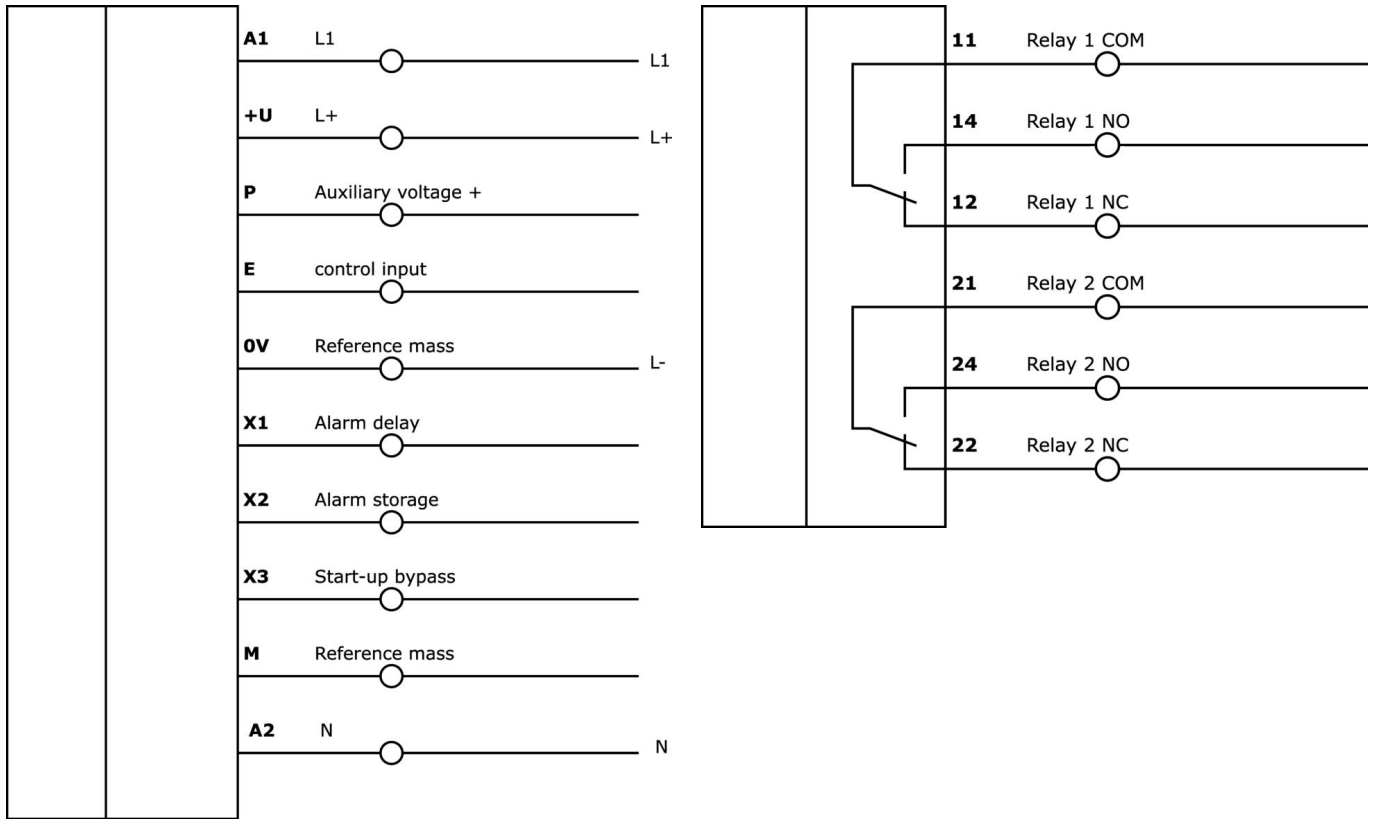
A1 L1 L1

+U L+ L+

P Auxiliary voltage +

E control input

0V Reference mass L-

X1 Alarm delay

X2 Alarm storage

X3 Start-up bypass

M Reference mass

A2 N N

11 Relay 1 COM

14 Relay 1 NO

12 Relay 1 NC

21 Relay 2 COM

24 Relay 2 NO

22 Relay 2 NC